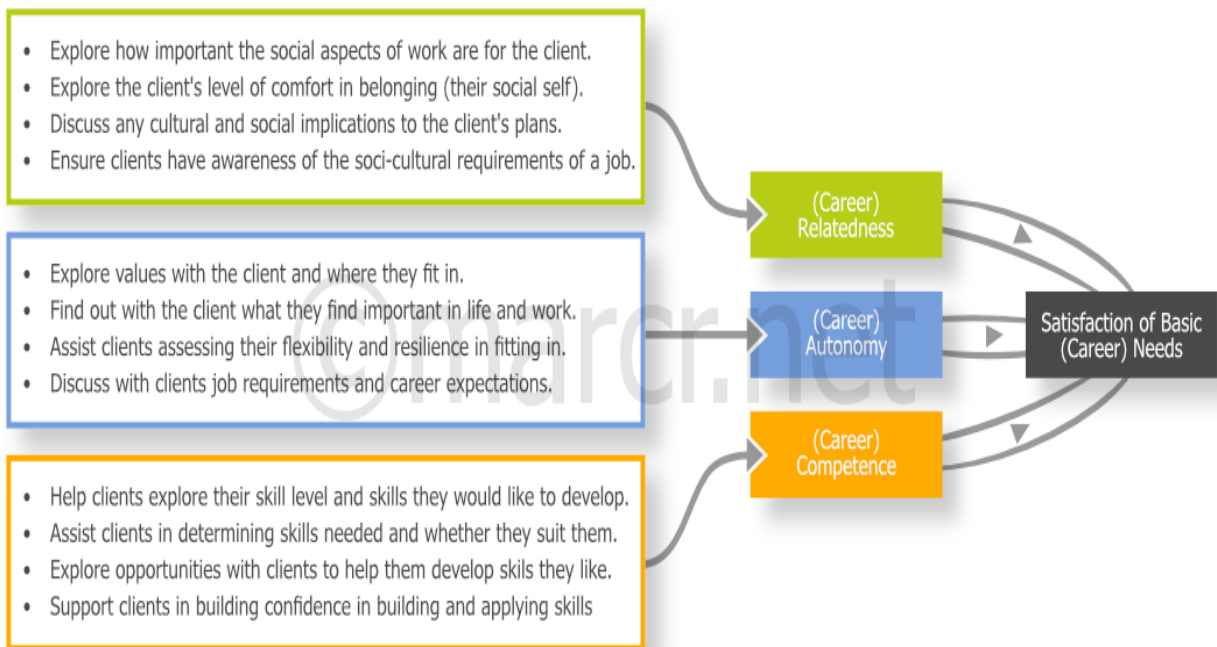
- Explore how important the social aspects of work are for the client.
- Explore the client's level of comfort in belonging (their social self).
- Discuss any cultural and social implications to the client's plans.
- Ensure clients have awareness of the soci-cultural requirements of a job.

- Explore values with the client and where they fit in.
- Find out with the client what they find important in life and work.
- Assist clients assessing their flexibility and resilience in fitting in.
- Discuss with clients job requirements and career expectations.

- Help clients explore their skill level and skills they would like to develop.
- Assist clients in determining skills needed and whether they suit them.
- Explore opportunities with clients to help them develop skils they like.
- Support clients in building confidence in building and applying skills

(Career) Relatedness

(Career) Autonomy

(Career) Competence

Satisfaction of Basic (Career) Needs

©marcr.net